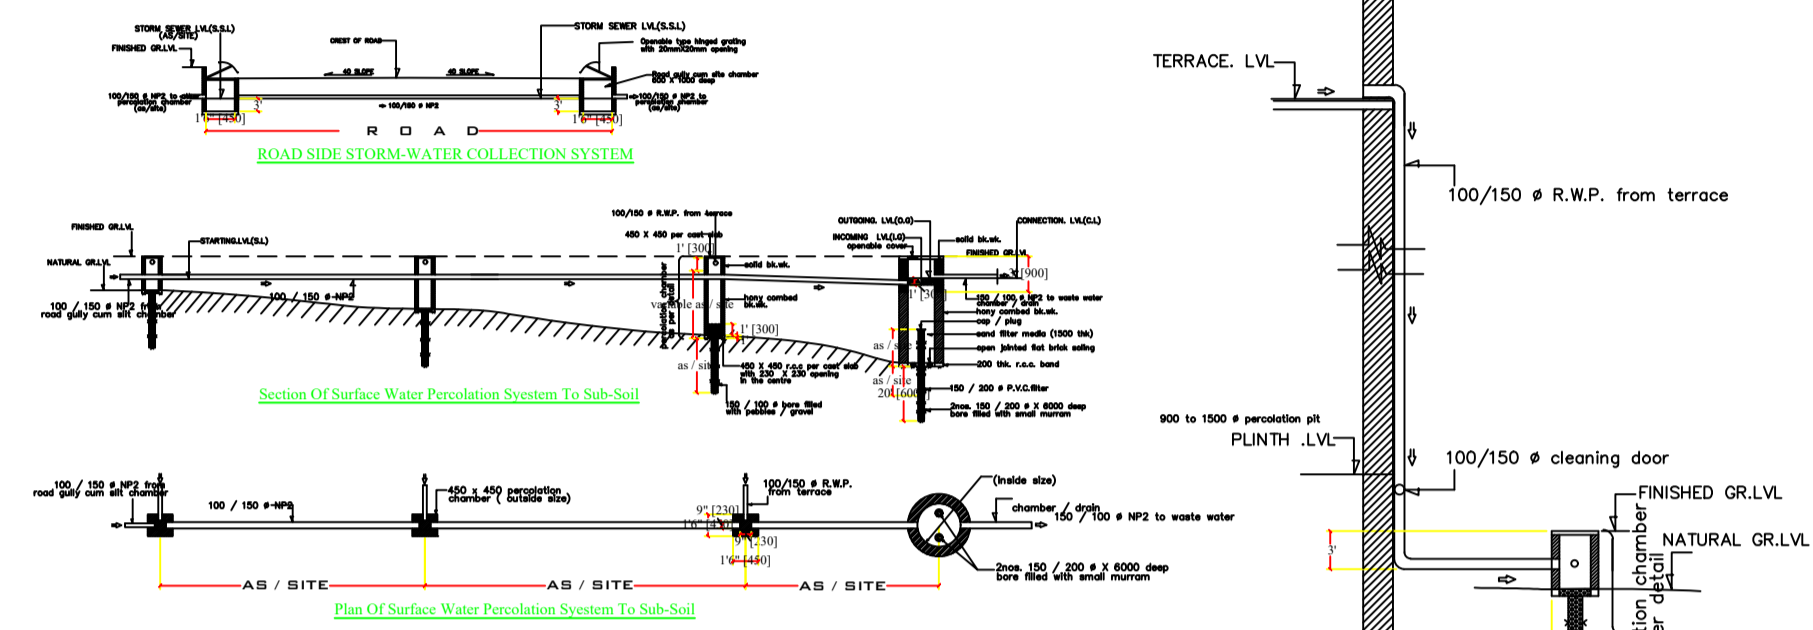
STORM SEWER LVL(S.S.L) (AS/SITE)
FINISHED GR.LVL
CREST OF ROAD
STORM SEWER LVL(S.S.L)
Openable type hinged grating with 20mmX20mm opening
40 SLOPE
40 SLOPE
Road gully cum silt chamber 600 X 1000 deep
100/150 ø NP2 to percolation chamber (as/site)
3'
100/150 ø NP2
3'
100/150 ø NP2 to percolation chamber (as/site)
1'6" [450]
R O A D
1'6" [450]
ROAD SIDE STORM-WATER COLLECTION SYSTEM

TERRACE. LVL
100/150 ø R.W.P. from terrace

FINISHED GR.LVL
STARTING.LVL(S.L)
NATURAL GR.LVL
100/150 ø R.W.P. from terrace
450 X 450 per cast slab
1' [300]
OUTGOING. LVL(O.G)
INCOMING LVL(I.G)
openable cover
CONNECTION. LVL(C.L)
solid bk.wk.
FINISHED GR.LVL
solid bk.wk.
3' [900]
100 / 150 ø NP2 from road gully cum silt chamber
100 / 150 ø-NP2
variable as / site
hony combed bk.wk.
Percolation chamber as per site
1' [300]
150 / 100 ø NP2 to waste water chamber / drain
hony combed bk.wk.
cap / plug
1' [300]
sand filter media (1500 thk)
open jointed flat brick soling
as / site
as / site
200 thk. r.c.c. band
450 X 450 r.c.c per cast slab with 230 X 230 opening in the centre
as / site
150 / 200 ø P.V.C.filter
20' [6000]
150 / 100 ø bore filled with pebbles / gravel
2nos. 150 / 200 ø X 6000 deep bore filled with small murram
Section Of Surface Water Percolation Syestem To Sub-Soil

900 to 1500 ø percolation pit
PLINTH .LVL
100/150 ø cleaning door

100 / 150 ø NP2 from road gully cum silt chamber
100 / 150 ø-NP2
450 x 450 percolation chamber ( outside size)
100/150 ø R.W.P. from terrace
9" [230]
1'6" [450]
9" [230]
1'6" [450]
(inside size)
chamber / drain
150 / 100 ø NP2 to waste water
2nos. 150 / 200 ø X 6000 deep bore filled with small murram
AS / SITE
AS / SITE
AS / SITE
Plan Of Surface Water Percolation Syestem To Sub-Soil

FINISHED GR.LVL
NATURAL GR.LVL
3'
chamber detail
tion
r